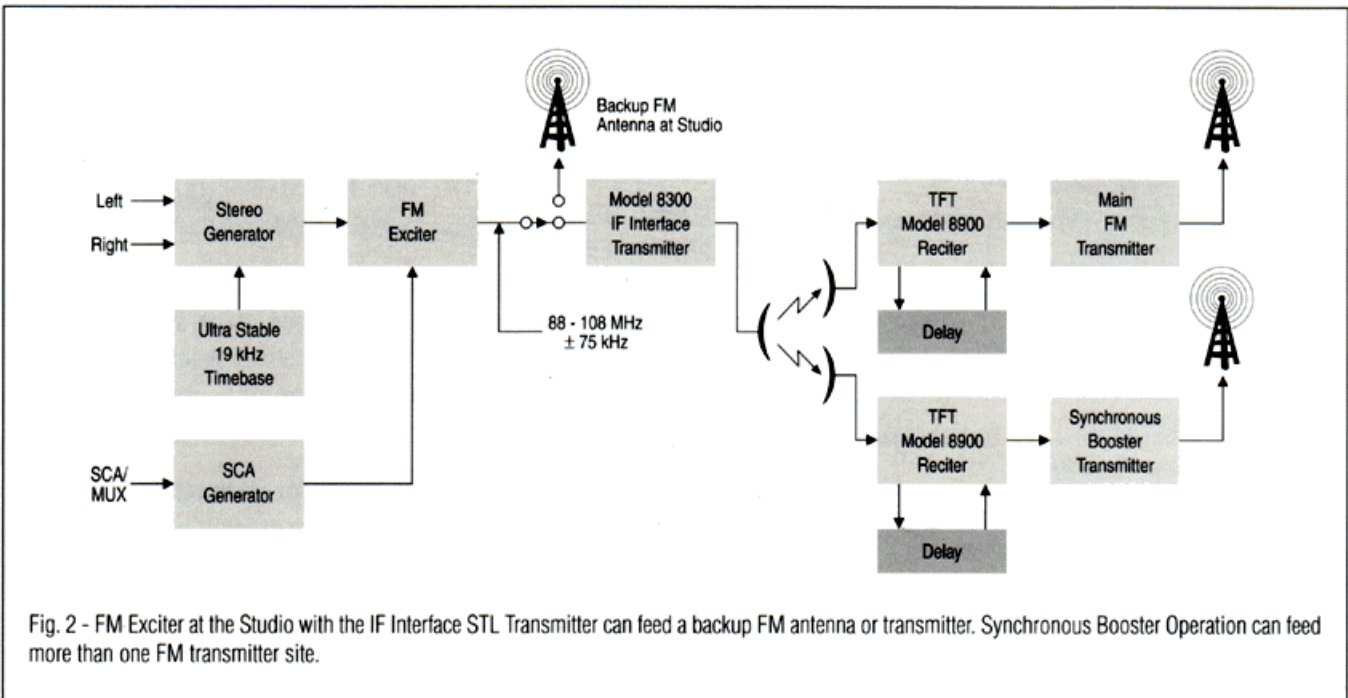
Backup FM
Antenna at Studio

Left

Right

Stereo
Generator

FM
Exciter

Model 8300
IF Interface
Transmitter

TFT
Model 8900
Reciter

Main
FM
Transmitter

Ultra Stable
19 kHz
Timebase

88 - 108 MHz
$\pm$ 75 kHz

Delay

SCA/
MUX

SCA
Generator

TFT
Model 8900
Reciter

Synchronous
Booster
Transmitter

Delay

Fig. 2 - FM Exciter at the Studio with the IF Interface STL Transmitter can feed a backup FM antenna or transmitter. Synchronous Booster Operation can feed more than one FM transmitter site.